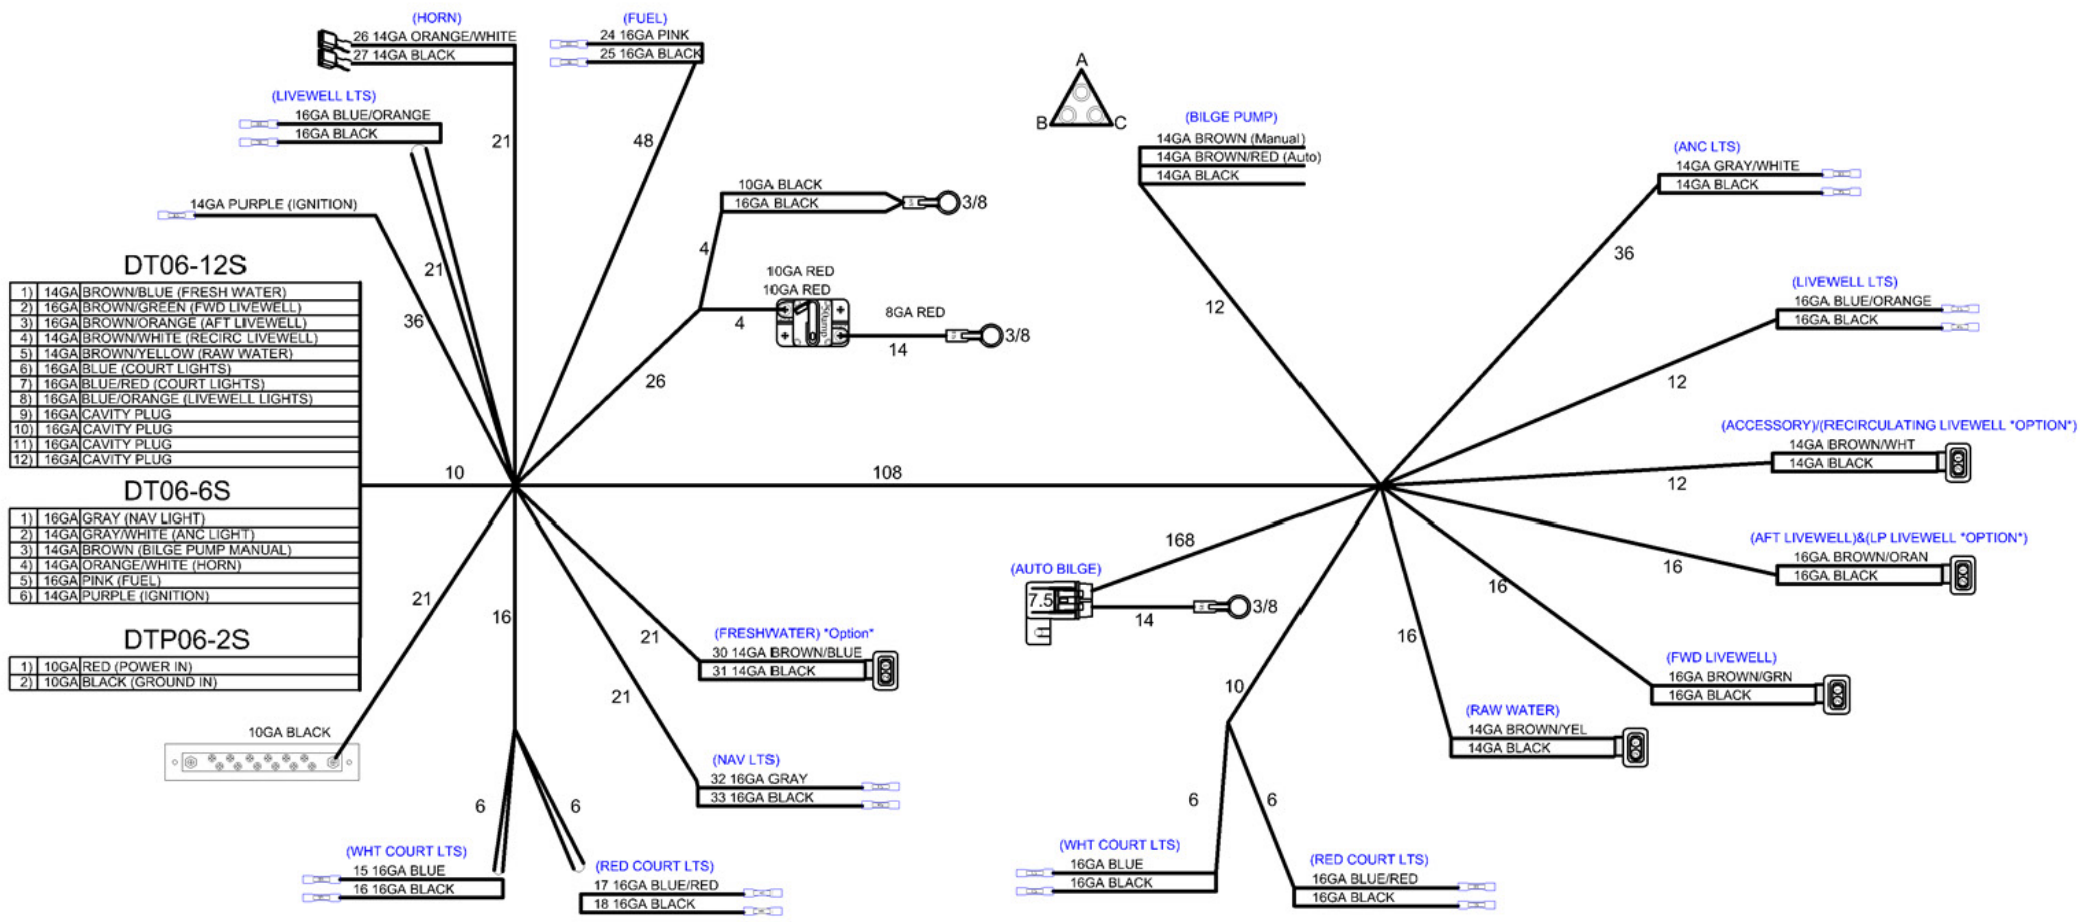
(HORN)
26 14GA ORANGE/WHITE
27 14GA BLACK

(FUEL)
24 16GA PINK
25 16GA BLACK

(LIVEWELL LTS)
16GA BLUE/ORANGE
16GA BLACK

21
48
21

14GA PURPLE (IGNITION)

10GA BLACK
16GA BLACK
3/8

4

10GA RED
10GA RED
8GA RED
3/8
4
14

36
26

A
B
C

(BILGE PUMP)
14GA BROWN (Manual)
14GA BROWN/RED (Auto)
14GA BLACK

12

(ANC LTS)
14GA GRAY/WHITE
14GA BLACK

36

(LIVEWELL LTS)
16GA BLUE/ORANGE
16GA BLACK

12

(ACCESSORY)/(RECIRCULATING LIVEWELL *OPTION*)
14GA BROWN/WHT
14GA BLACK

12

DT06-12S

| | | |
|---|---|---|
| 1) | 14GA | BROWN/BLUE (FRESH WATER) |
| 2) | 16GA | BROWN/GREEN (FWD LIVEWELL) |
| 3) | 16GA | BROWN/ORANGE (AFT LIVEWELL) |
| 4) | 14GA | BROWN/WHITE (RECIRC LIVEWELL) |
| 5) | 14GA | BROWN/YELLOW (RAW WATER) |
| 6) | 16GA | BLUE (COURT LIGHTS) |
| 7) | 16GA | BLUE/RED (COURT LIGHTS) |
| 8) | 16GA | BLUE/ORANGE (LIVEWELL LIGHTS) |
| 9) | 16GA | CAVITY PLUG |
| 10) | 16GA | CAVITY PLUG |
| 11) | 16GA | CAVITY PLUG |
| 12) | 16GA | CAVITY PLUG |

DT06-6S

| | | |
|---|---|---|
| 1) | 16GA | GRAY (NAV LIGHT) |
| 2) | 14GA | GRAY/WHITE (ANC LIGHT) |
| 3) | 14GA | BROWN (BILGE PUMP MANUAL) |
| 4) | 14GA | ORANGE/WHITE (HORN) |
| 5) | 16GA | PINK (FUEL) |
| 6) | 14GA | PURPLE (IGNITION) |

DTP06-2S

| | | |
|---|---|---|
| 1) | 10GA | RED (POWER IN) |
| 2) | 10GA | BLACK (GROUND IN) |

10
108

168
(AUTO BILGE)
7.5
14
3/8

(AFT LIVEWELL)&(LP LIVEWELL *OPTION*)
16GA BROWN/ORAN
16GA BLACK
16
16

21
16
21
(FRESHWATER) *Option*
30 14GA BROWN/BLUE
31 14GA BLACK

21

(NAV LTS)
32 16GA GRAY
33 16GA BLACK

10GA BLACK

16
10

(FWD LIVEWELL)
16GA BROWN/GRN
16GA BLACK

(RAW WATER)
14GA BROWN/YEL
14GA BLACK

6
6

(WHT COURT LTS)
15 16GA BLUE
16 16GA BLACK

(RED COURT LTS)
17 16GA BLUE/RED
18 16GA BLACK

6
6

(WHT COURT LTS)
16GA BLUE
16GA BLACK

(RED COURT LTS)
16GA BLUE/RED
16GA BLACK